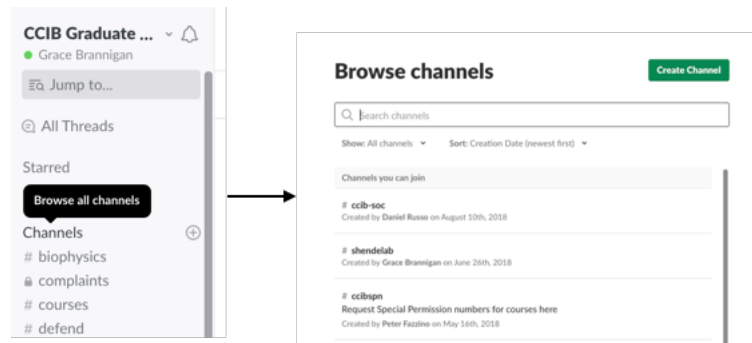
CCIB Graduate ...
Grace Brannigan
Jump to...
All Threads
Starred
Browse all channels
Channels
# biophysics
complaints
# courses
# defend

Browse channels
Create Channel
Search channels
Show: All channels
Sort: Creation Date (newest first)
Channels you can join
# ccib-soc
Created by Daniel Russo on August 10th, 2018
# shendelab
Created by Grace Brannigan on June 26th, 2018
# ccibspn
Request Special Permission numbers for courses here
Created by Peter Fazzino on May 16th, 2018